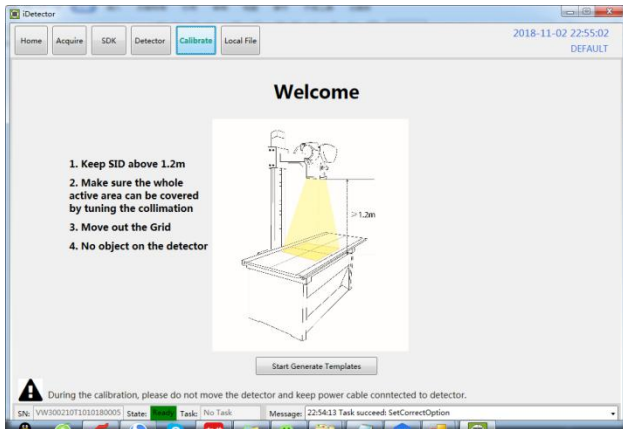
iDetector

Home Acquire SDK Detector Calibrate Local File

2018-11-02 22:55:02
DEFAULT

Welcome

1. Keep SID above 1.2m

2. Make sure the whole active area can be covered by tuning the collimation

3. Move out the Grid

4. No object on the detector

≥1.2m

Start Generate Templates

During the calibration, please do not move the detector and keep power cable conntected to detector.

SN: VW300210T1010180005 State: Ready Task: No Task Message: 22:54:13 Task succeed: SetCorrectOption